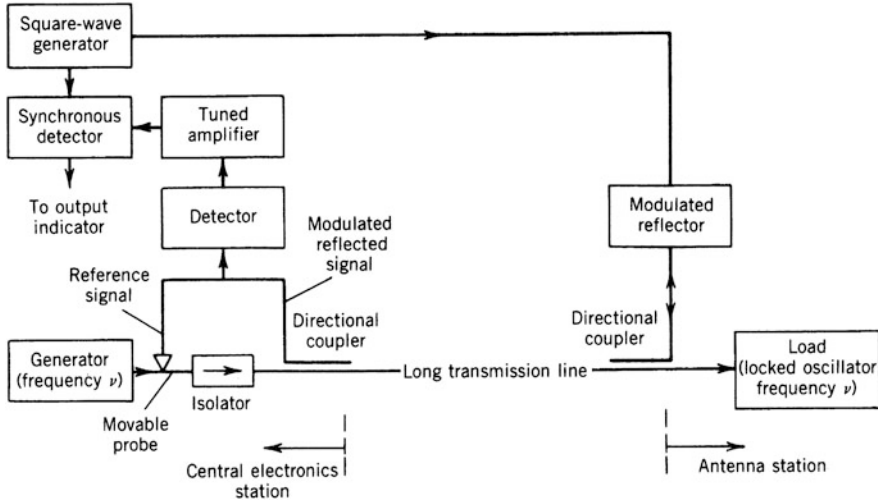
Square-wave generator

Synchronous detector

Tuned amplifier

To output indicator

Detector

Modulated reflected signal

Modulated reflector

Reference signal

Directional coupler

Directional coupler

Generator (frequency $\nu$)

Movable probe

Isolator

Long transmission line

Load (locked oscillator frequency $\nu$)

Central electronics station

Antenna station